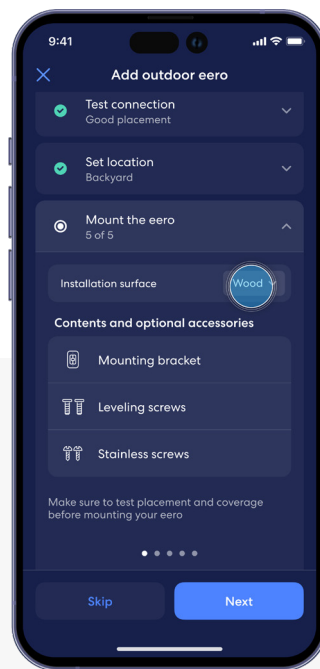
9:41

Add outdoor eero

Test connection
Good placement

Set location
Backyard

Mount the eero
5 of 5

Installation surface
Wood

Contents and optional accessories

Mounting bracket

Leveling screws

Stainless screws

Make sure to test placement and coverage before mounting your eero

Skip
Next